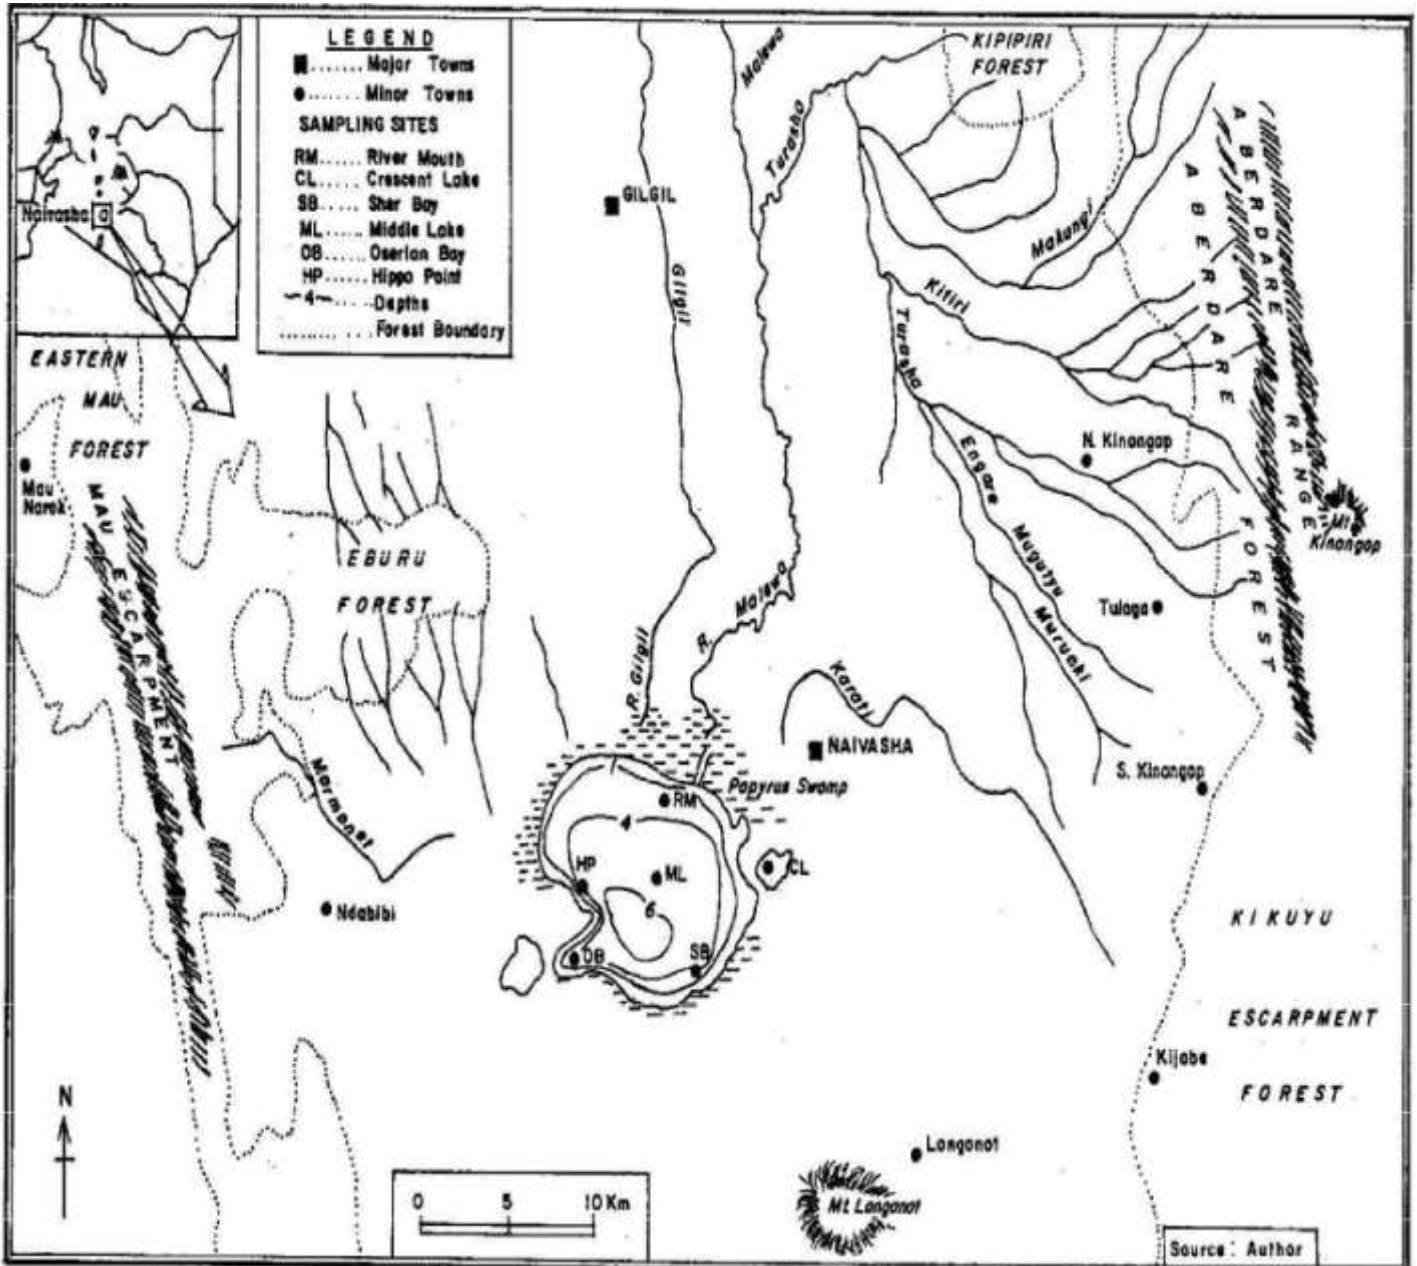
LEGEND
■........ Major Towns
●........ Minor Towns
SAMPLING SITES
RM...... River Mouth
CL...... Crescent Lake
SB...... Sher Bay
ML...... Middle Lake
OB...... Oserian Bay
HP...... Hippo Point
—4—...... Depths
.......... Forest Boundary

Naivasha

EASTERN MAU FOREST

Mau Narok

MAU ESCARPMENT

EBURU FOREST

Marmonet

Ndabibi

GILGIL

Gilgil

Malewa

Turasha

KIPIPIRI FOREST

Makungi

Kitiri

Turasha

Engare

Mugutyu

Muruchi

N. Kinangop

Tulaga

ABERDARE

ABERDARE RANGE

FOREST

Mt Kinangop

R. Gilgil

R. Malewa

Karati

NAIVASHA

Papyrus Swamp

RM

4

HP

ML

CL

6

OB

SB

S. Kinangop

KIKUYU

ESCARPMENT

FOREST

Kijabe

Longonot

Mt. Longonot

N

0 5 10 Km

Source: Author